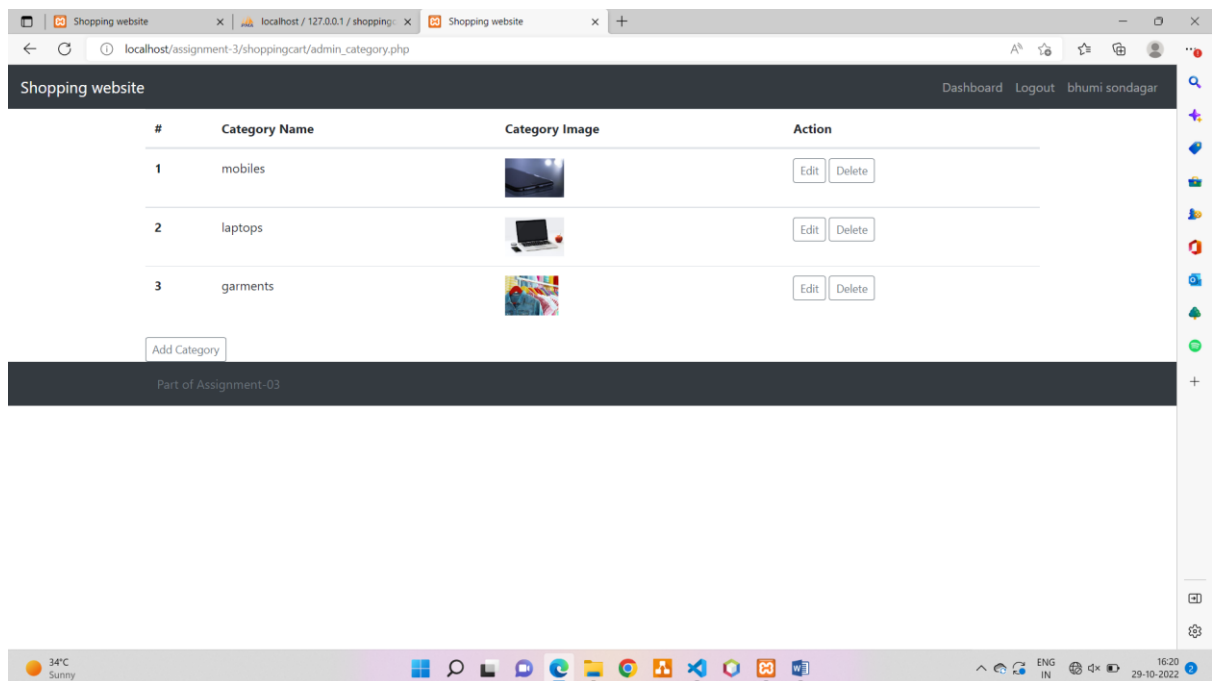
Shopping website
localhost / 127.0.0.1 / shoppingc
Shopping website

localhost/assignment-3/shoppingcart/admin_category.php

Shopping website
Dashboard Logout bhumi sondagar

| # | Category Name | Category Image | Action |
|---|---|---|---|
| 1 | mobiles | | Edit Delete |
| 2 | laptops | | Edit Delete |
| 3 | garments | | Edit Delete |

Add Category

Part of Assignment-03

34°C
Sunny

ENG
IN
16:20
29-10-2022